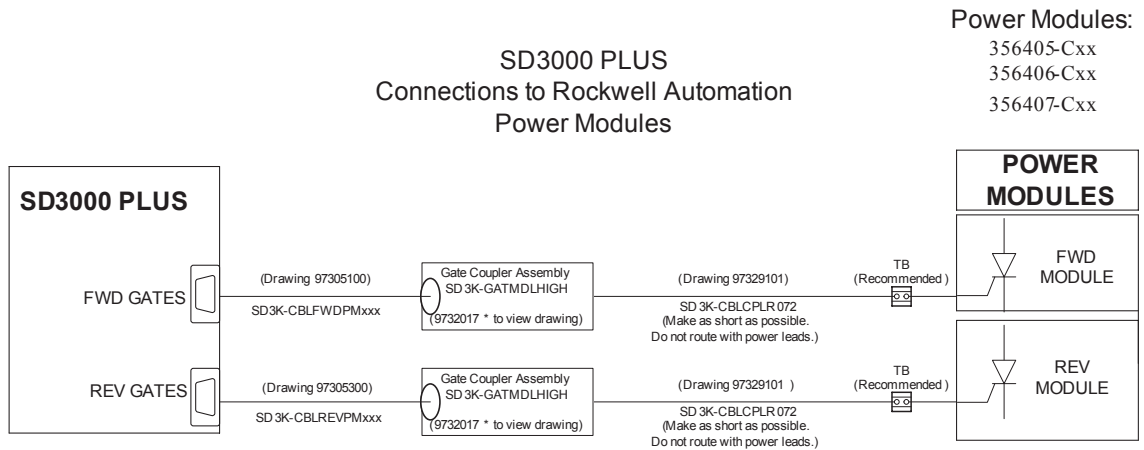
Power Modules:
356405-Cxx
356406-Cxx
356407-Cxx

SD3000 PLUS
Connections to Rockwell Automation
Power Modules

SD3000 PLUS

FWD GATES

REV GATES

(Drawing 97305100)
SD3K-CBLFWDPMxxx

Gate Coupler Assembly
SD 3K-GATMDLHIGH
(9732017 * to view drawing)

(Drawing 97329101)
SD 3K-CBLCPLR 072
(Make as short as possible.
Do not route with power leads.)

TB
(Recommended )

POWER MODULES

FWD MODULE

(Drawing 97305300)
SD 3K-CBLREVPMxxx

Gate Coupler Assembly
SD 3K-GATMDLHIGH
(9732017 * to view drawing)

(Drawing 97329101 )
SD 3K-CBLCPLR 072
(Make as short as possible.
Do not route with power leads.)

TB
(Recommended )

REV MODULE